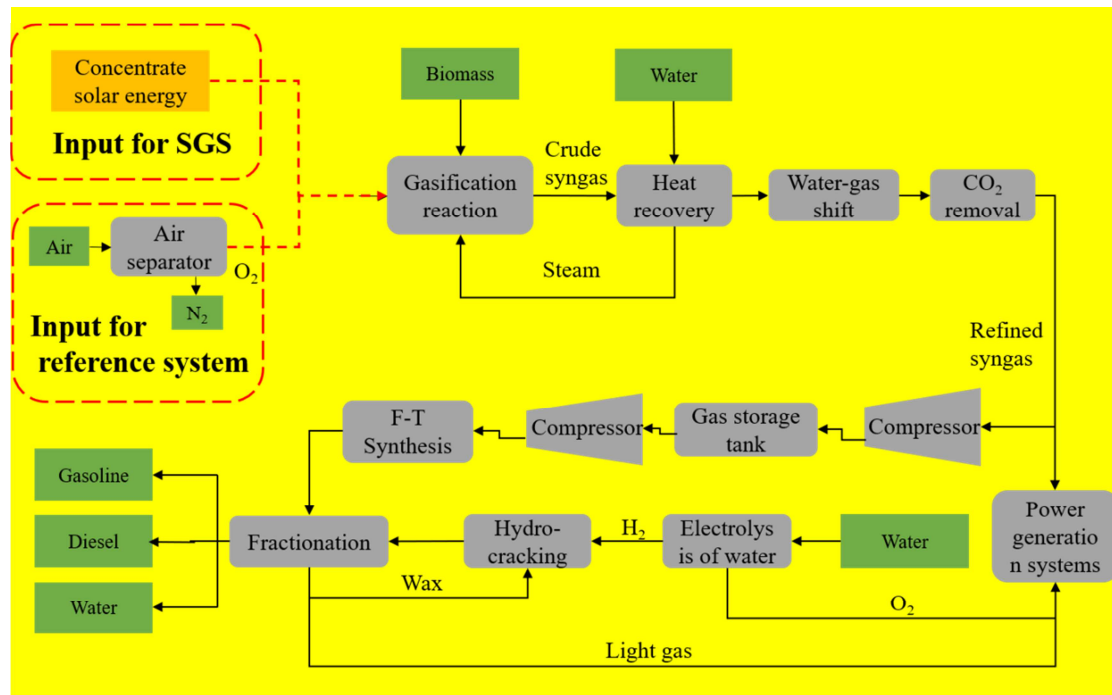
Concentrate solar energy

Input for SGS

Air

Air separator

$O_2$

$N_2$

Input for reference system

Biomass

Water

Gasification reaction

Crude syngas

Heat recovery

Water-gas shift

$CO_2$ removal

Steam

Refined syngas

F-T Synthesis

Compressor

Gas storage tank

Compressor

Gasoline

Diesel

Water

Fractionation

Hydro-cracking

$H_2$

Electrolys is of water

Water

Power generatio n systems

Wax

$O_2$

Light gas